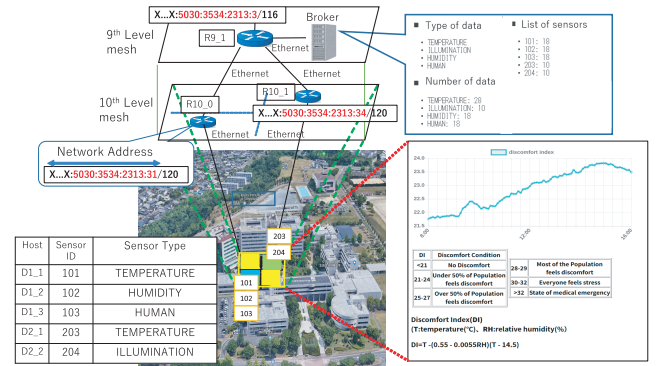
X...X:5030:3534:2313:3/116

Broker

9th Level mesh

R9_1

Ethernet

Ethernet

Ethernet

10th Level mesh

R10_0

R10_1

Ethernet

X...X:5030:3534:2313:34/120

Network Address

X...X:5030:3534:2313:31/120

▪ Type of data

TEMPERATURE
ILLUMINATION
HUMIDITY
HUMAN

▪ Number of data

TEMPERATURE: 28
ILLUMINATION: 10
HUMIDITY: 18
HUMAN: 18

▪ List of sensors

101: 18
102: 18
103: 18
203: 10
204: 10

discomfort index

24.0
23.5
23.0
22.5
22.0
21.5
21.0

9:00
12:00
15:00

| DI | Discomfort Condition |
|---|---|
| <21 | No Discomfort |
| 21-24 | Under 50% of Population feels discomfort |
| 25-27 | Over 50% of Population feels discomfort |

| | |
|---|---|
| 28-29 | Most of the Population feels discomfort |
| 30-32 | Everyone feels stress |
| >32 | State of medical emergency |

Discomfort Index(DI)
(T:temperature(°C), RH:relative humidity(%)

DI=T -(0.55 - 0.0055RH)(T - 14.5)

203
204
101
102
103

| Host | Sensor ID | Sensor Type |
|---|---|---|
| D1_1 | 101 | TEMPERATURE |
| D1_2 | 102 | HUMIDITY |
| D1_3 | 103 | HUMAN |
| D2_1 | 203 | TEMPERATURE |
| D2_2 | 204 | ILLUMINATION |